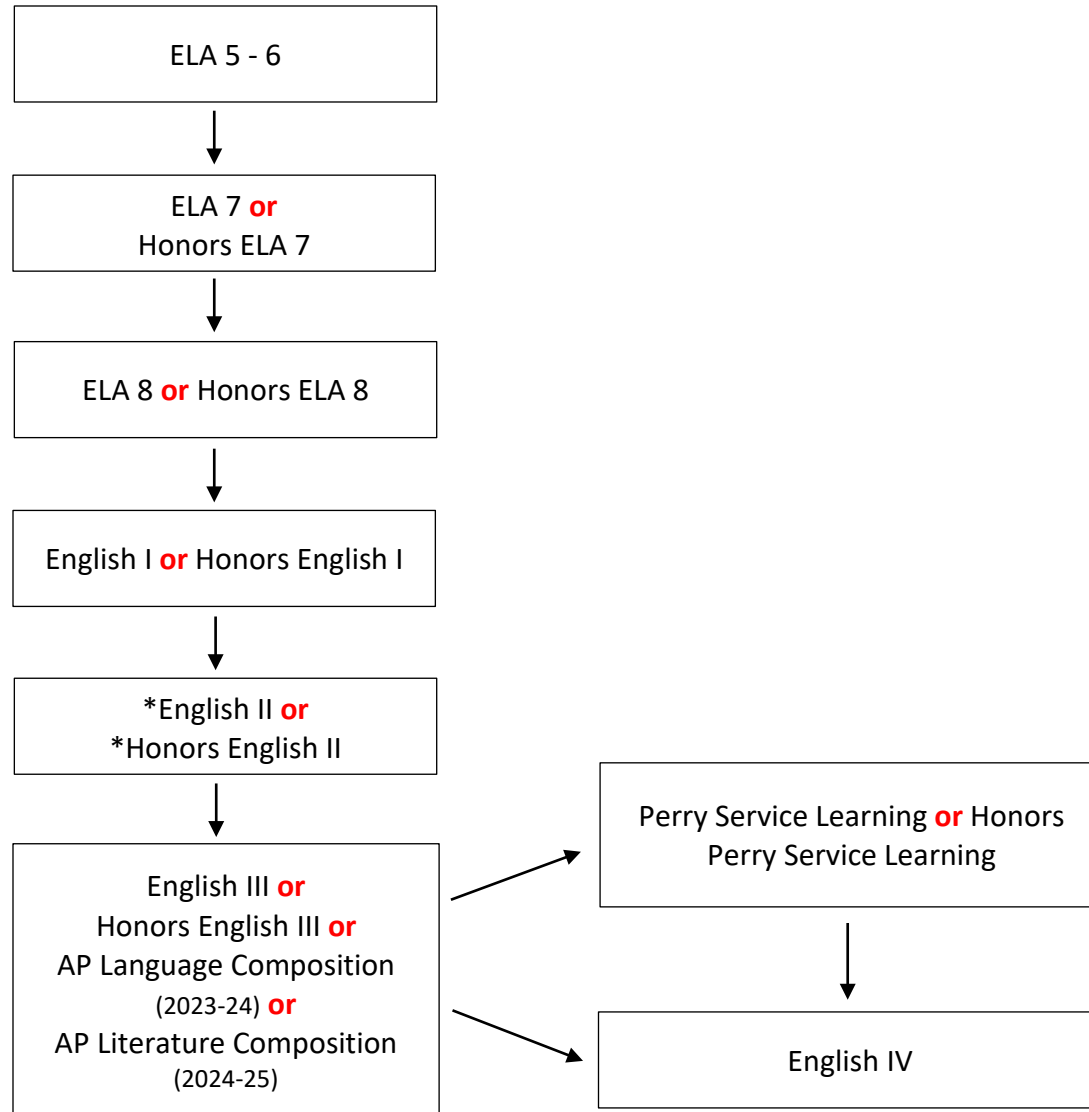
ELA 5 - 6

ELA 7 **or** Honors ELA 7

ELA 8 **or** Honors ELA 8

English I **or** Honors English I

*English II **or** *Honors English II

English III **or** Honors English III **or** AP Language Composition (2023-24) **or** AP Literature Composition (2024-25)

Perry Service Learning **or** Honors Perry Service Learning

English IV